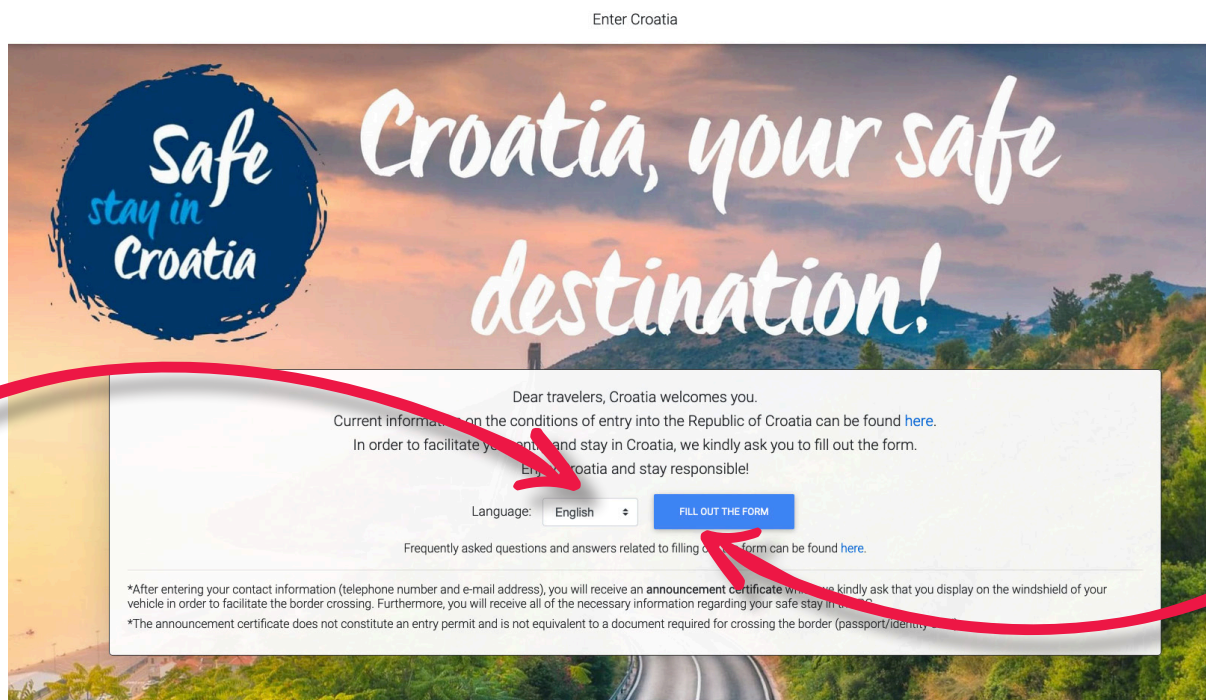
Enter Croatia

Safe stay in Croatia

Croatia, your safe destination!

Dear travelers, Croatia welcomes you.
Current informa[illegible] on the conditions of entry into the Republic of Croatia can be found here.
In order to facilitate y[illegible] and stay in Croatia, we kindly ask you to fill out the form.
En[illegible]roatia and stay responsible!

Language: English

FILL OUT THE FORM

Frequently asked questions and answers related to filling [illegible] form can be found here.

*After entering your contact information (telephone number and e-mail address), you will receive an announcement certificate w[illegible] we kindly ask that you display on the windshield of your vehicle in order to facilitate the border crossing. Furthermore, you will receive all of the necessary information regarding your safe stay in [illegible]

*The announcement certificate does not constitute an entry permit and is not equivalent to a document required for crossing the border (passport/identity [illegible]